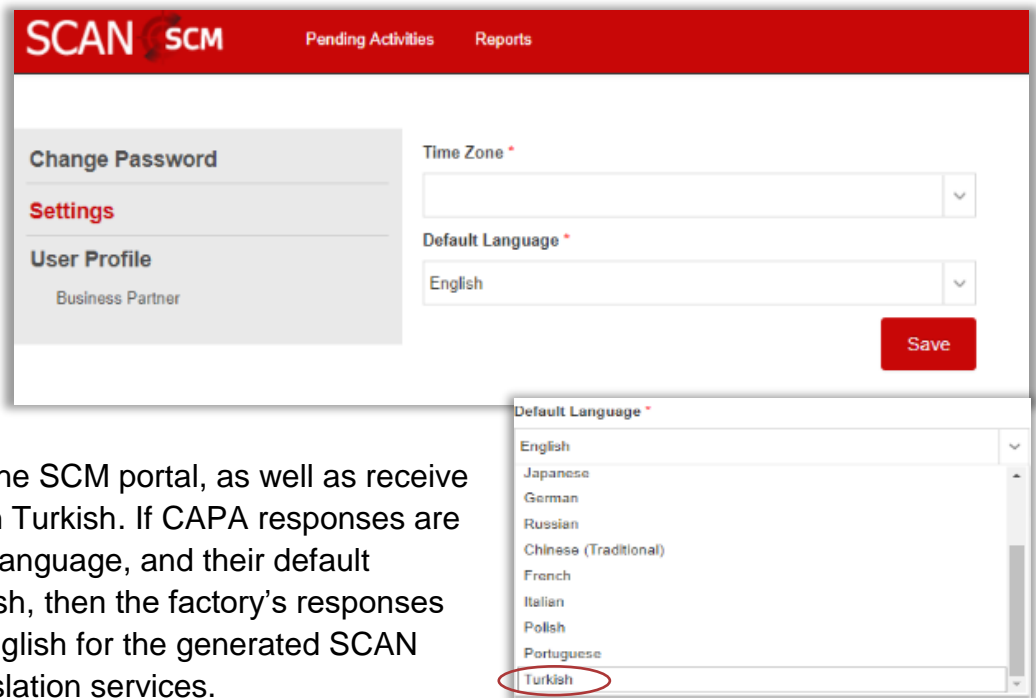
SCAN SCM Pending Activities Reports

Change Password
Settings
User Profile
Business Partner

Time Zone *

Default Language *
English

Save

Default Language *
English
Japanese
German
Russian
Chinese (Traditional)
French
Italian
Polish
Portuguese
Turkish

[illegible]he SCM portal, as well as receive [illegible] Turkish. If CAPA responses are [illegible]anguage, and their default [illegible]sh, then the factory's responses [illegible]glish for the generated SCAN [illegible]slation services.